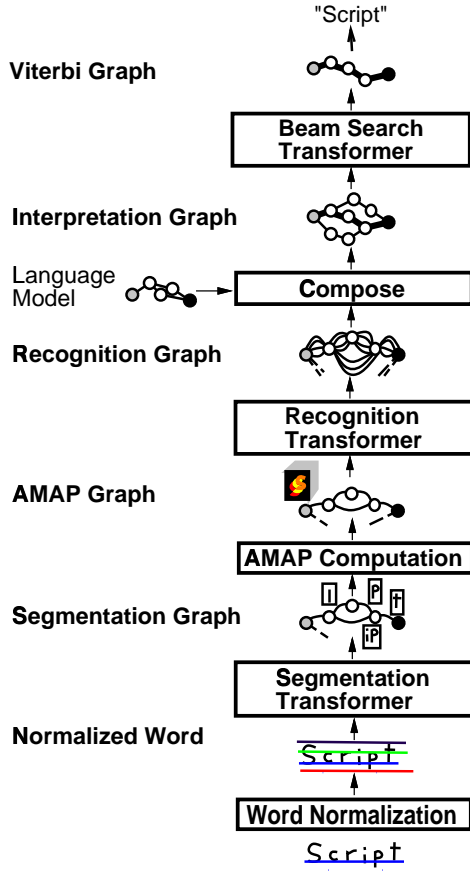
"Script"

Viterbi Graph

Beam Search Transformer

Interpretation Graph

Language Model

Compose

Recognition Graph

Recognition Transformer

AMAP Graph

AMAP Computation

Segmentation Graph

Segmentation Transformer

Normalized Word

Script

Word Normalization

Script